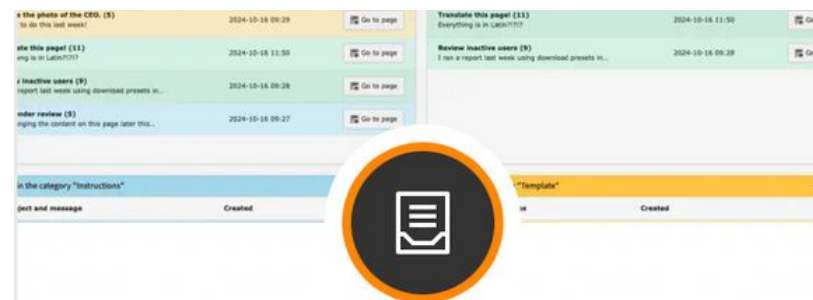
the photo of the CEO. (5)
to do this last week!
2024-10-16 09:29
Go to page

ate this page! (11)
ing is in Latin?!?!?
2024-10-16 11:50
Go to page

inactive users (9)
report last week using download presets in...
2024-10-16 09:28
Go to page

nder review (5)
nging the content on this page later this...
2024-10-16 09:27
Go to page

Translate this page! (11)
Everything is in Latin?!?!?
2024-10-16 11:50
Go

Review inactive users (9)
I ran a report last week using download presets in...
2024-10-16 09:28
Go

in the category "Instructions"
ject and message
Created

"Template"
Created